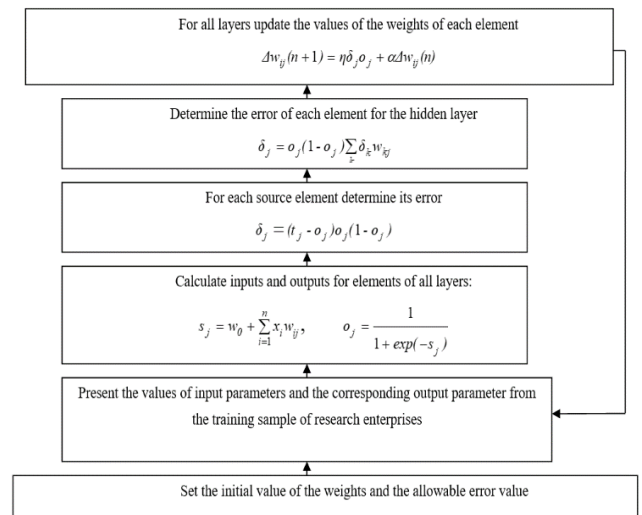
For all layers update the values of the weights of each element

$\Delta w_{ij}(n+1) = \eta\delta_j o_j + \alpha\Delta w_{ij}(n)$

Determine the error of each element for the hidden layer

$\delta_j = o_j(1 - o_j)\sum_k \delta_k w_{kj}$

For each source element determine its error

$\delta_j = (t_j - o_j)o_j(1 - o_j)$

Calculate inputs and outputs for elements of all layers:

$s_j = w_0 + \sum_{i=1}^{n} x_i w_{ij}, \qquad o_j = \frac{1}{1 + exp(-s_j)}$

Present the values of input parameters and the corresponding output parameter from the training sample of research enterprises

Set the initial value of the weights and the allowable error value